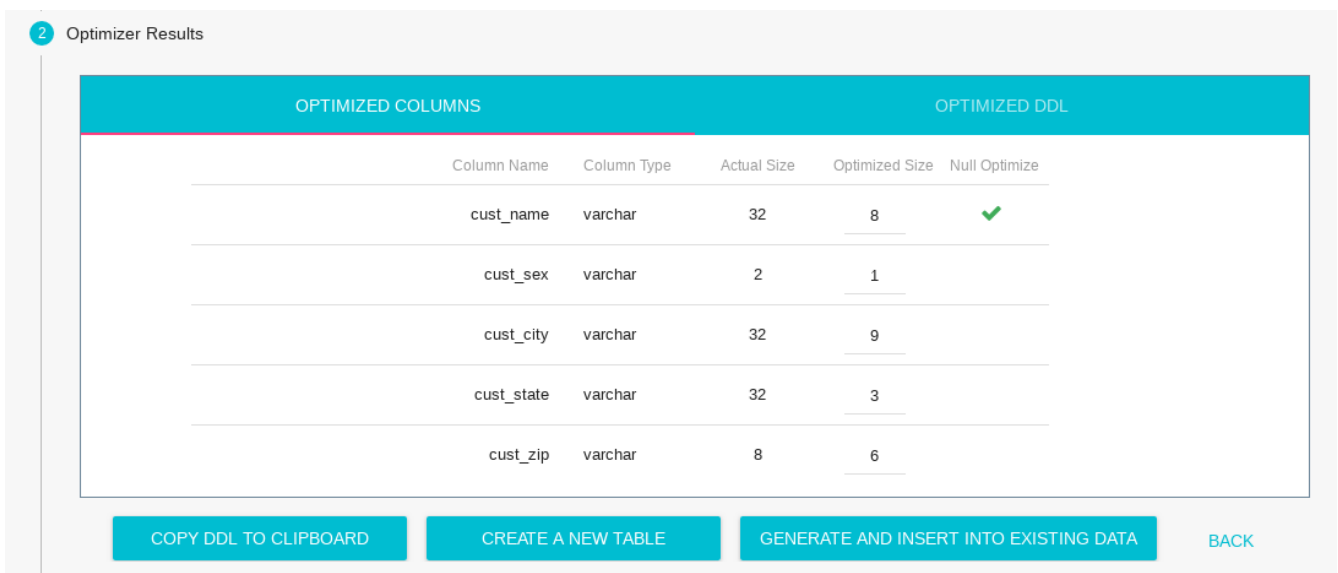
2 Optimizer Results

OPTIMIZED COLUMNS

OPTIMIZED DDL

| Column Name | Column Type | Actual Size | Optimized Size | Null Optimize |
|---|---|---|---|---|
| cust_name | varchar | 32 | 8 | ✔ |
| cust_sex | varchar | 2 | 1 | |
| cust_city | varchar | 32 | 9 | |
| cust_state | varchar | 32 | 3 | |
| cust_zip | varchar | 8 | 6 | |

COPY DDL TO CLIPBOARD

CREATE A NEW TABLE

GENERATE AND INSERT INTO EXISTING DATA

BACK